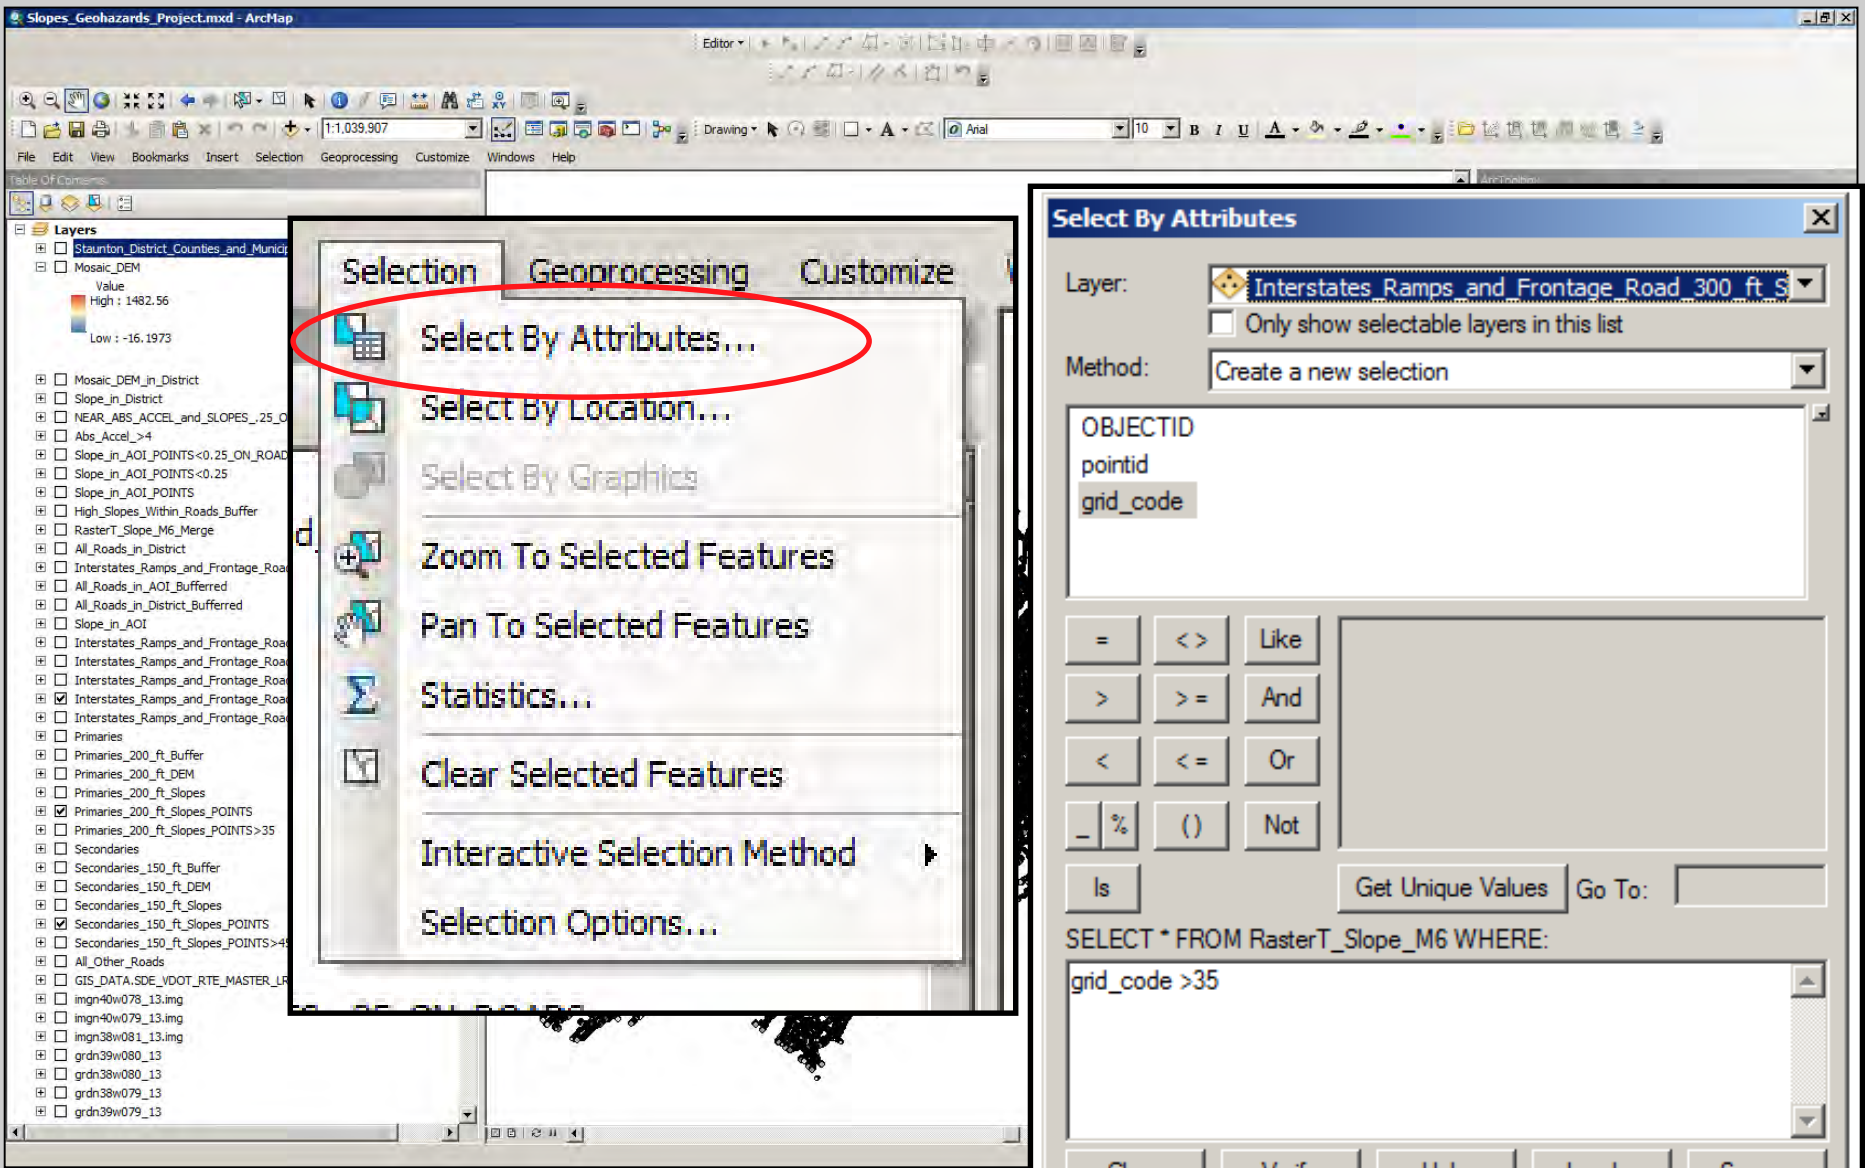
Slopes_Geohazards_Project.mxd - ArcMap

Editor ▾

1:1,039,907

Drawing ▾

Arial

10

B I U

File Edit View Bookmarks Insert Selection Geoprocessing Customize Windows Help

Table Of Contents

Layers
Staunton_District_Counties_and_Municip
Mosaic_DEM
Value
High : 1482.56
Low : -16.1973
Mosaic_DEM_in_District
Slope_in_District
NEAR_ABS_ACCEL_and_SLOPES_.25_O
Abs_Accel_>4
Slope_in_AOI_POINTS<0.25_ON_ROAD
Slope_in_AOI_POINTS<0.25
Slope_in_AOI_POINTS
High_Slopes_Within_Roads_Buffer
RasterT_Slope_M6_Merge
All_Roads_in_District
Interstates_Ramps_and_Frontage_Roa
All_Roads_in_AOI_Bufferred
All_Roads_in_District_Buffered
Slope_in_AOI
Interstates_Ramps_and_Frontage_Roa
Interstates_Ramps_and_Frontage_Roa
Interstates_Ramps_and_Frontage_Roa
Interstates_Ramps_and_Frontage_Roa
Interstates_Ramps_and_Frontage_Roa
Primaries
Primaries_200_ft_Buffer
Primaries_200_ft_DEM
Primaries_200_ft_Slopes
Primaries_200_ft_Slopes_POINTS
Primaries_200_ft_Slopes_POINTS>35
Secondaries
Secondaries_150_ft_Buffer
Secondaries_150_ft_DEM
Secondaries_150_ft_Slopes
Secondaries_150_ft_Slopes_POINTS
Secondaries_150_ft_Slopes_POINTS>4
All_Other_Roads
GIS_DATA.SDE_VDOT_RTE_MASTER_LR
imgn40w078_13.img
imgn40w079_13.img
imgn38w081_13.img
grdn39w080_13
grdn38w080_13
grdn38w079_13
grdn39w079_13

Selection Geoprocessing Customize
Select By Attributes...
Select By Location...
Select By Graphics
Zoom To Selected Features
Pan To Selected Features
Statistics...
Clear Selected Features
Interactive Selection Method
Selection Options...

Select By Attributes
Layer: Interstates_Ramps_and_Frontage_Road_300_ft_S
Only show selectable layers in this list
Method: Create a new selection
OBJECTID
pointid
grid_code
= <> Like
> >= And
< <= Or
_ % () Not
Is
Get Unique Values Go To:
SELECT * FROM RasterT_Slope_M6 WHERE:
grid_code >35